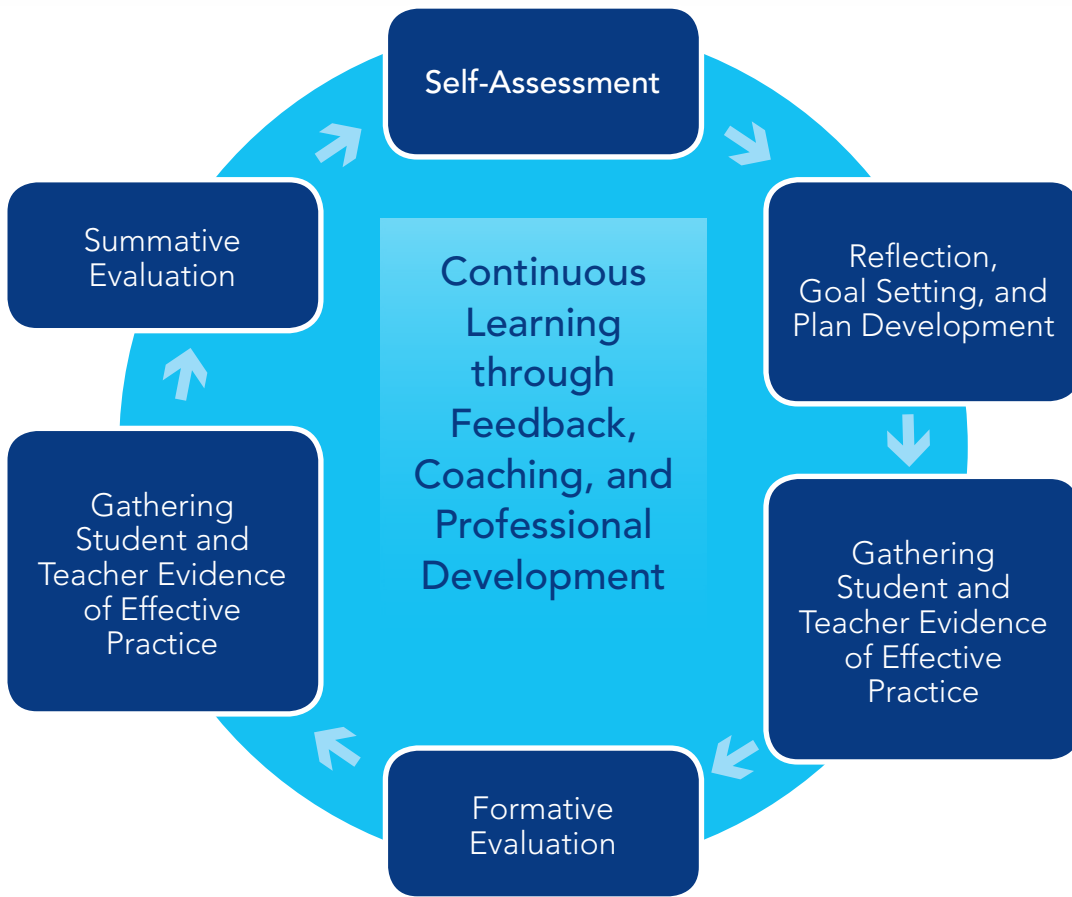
Self-Assessment

Reflection, Goal Setting, and Plan Development

Gathering Student and Teacher Evidence of Effective Practice

Formative Evaluation

Gathering Student and Teacher Evidence of Effective Practice

Summative Evaluation

Continuous Learning through Feedback, Coaching, and Professional Development